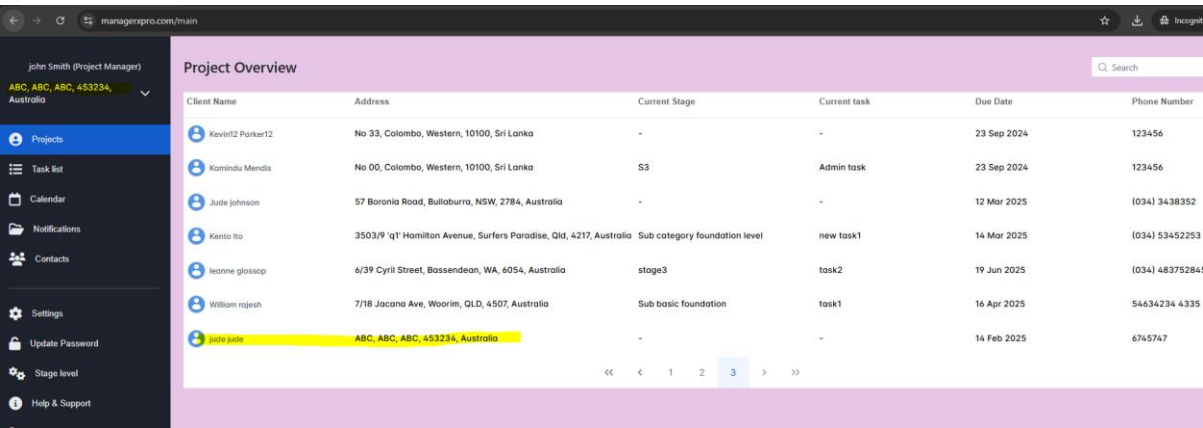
managerxpro.com/main

Incognit

john Smith (Project Manager)
ABC, ABC, ABC, 453234, Australia

Projects
Task list
Calendar
Notifications
Contacts

Settings
Update Password
Stage level
Help & Support

Project Overview

Search

| Client Name | Address | Current Stage | Current task | Due Date | Phone Number |
|---|---|---|---|---|---|
| Kevin12 Parker12 | No 33, Colombo, Western, 10100, Sri Lanka | - | - | 23 Sep 2024 | 123456 |
| Kamindu Mendis | No 00, Colombo, Western, 10100, Sri Lanka | S3 | Admin task | 23 Sep 2024 | 123456 |
| Jude johnson | 57 Boronia Road, Bullaburra, NSW, 2784, Australia | - | - | 12 Mar 2025 | (034) 3438352 |
| Kento Ito | 3503/9 'q1' Hamilton Avenue, Surfers Paradise, Qld, 4217, Australia | Sub category foundation level | new task1 | 14 Mar 2025 | (034) 53452253 |
| leonne glossop | 6/39 Cyril Street, Bassendean, WA, 6054, Australia | stage3 | task2 | 19 Jun 2025 | (034) 48375284 |
| William rajesh | 7/18 Jacana Ave, Woorim, QLD, 4507, Australia | Sub basic foundation | task1 | 16 Apr 2025 | 54634234 4335 |
| jude jude | ABC, ABC, ABC, 453234, Australia | - | - | 14 Feb 2025 | 6745747 |

<< < 1 2 3 > >>